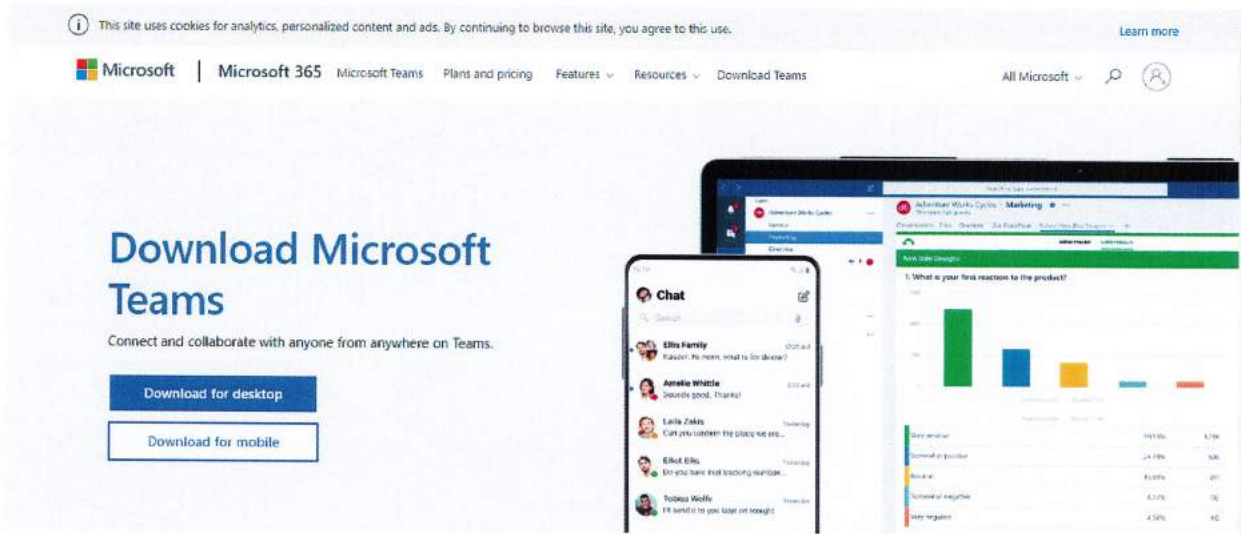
This site uses cookies for analytics, personalized content and ads. By continuing to browse this site, you agree to this use.

Learn more

Microsoft | Microsoft 365 Microsoft Teams Plans and pricing Features Resources Download Teams

All Microsoft

Download Microsoft Teams

Connect and collaborate with anyone from anywhere on Teams.

Download for desktop

Download for mobile

Chat

Search

Ellis Family
Kasumi: Hi mom, what is for dinner?

Amelie Whittle
Sounds good. Thanks!

Laila Zakis
Can you confirm the place we are...

Elliot Ellis
Do you have that tracking number...

Tobias Wolfe
I'll send it to you later on tonight

Adventure Works Cycles > Marketing

1. What is your first reaction to the product?

Very positive

Somewhat positive

Neutral

Somewhat negative

Very negative